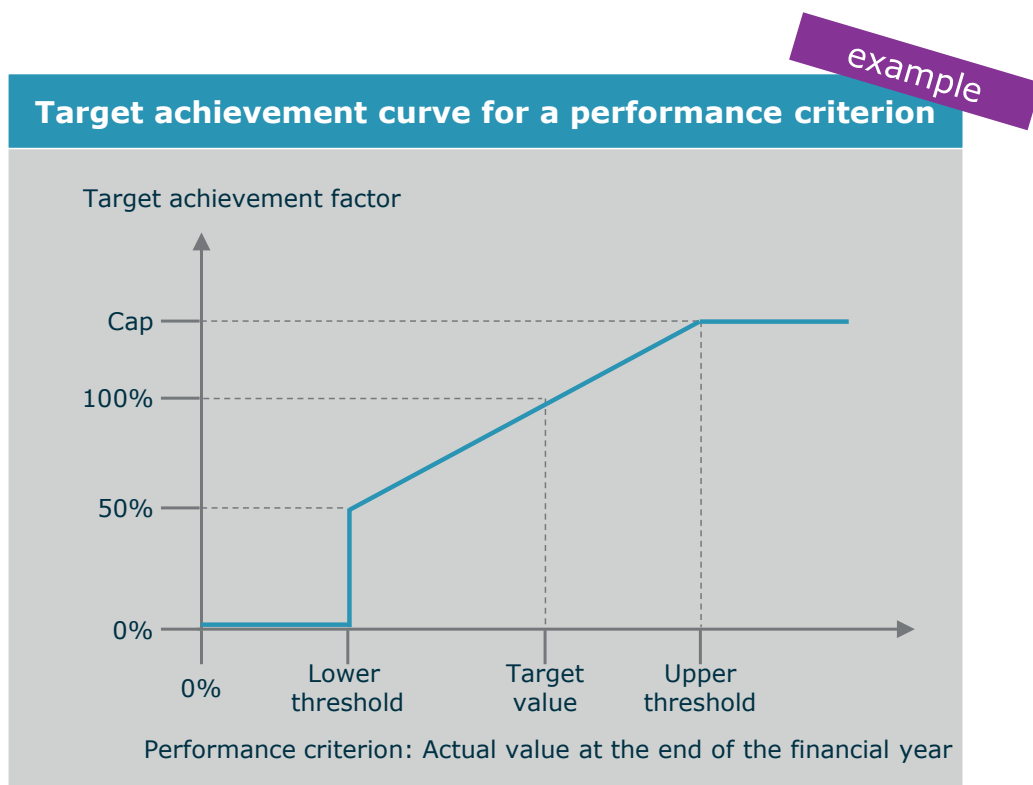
example

Target achievement curve for a performance criterion

Target achievement factor

Cap

100%

50%

0%

0%

Lower threshold

Target value

Upper threshold

Performance criterion: Actual value at the end of the financial year